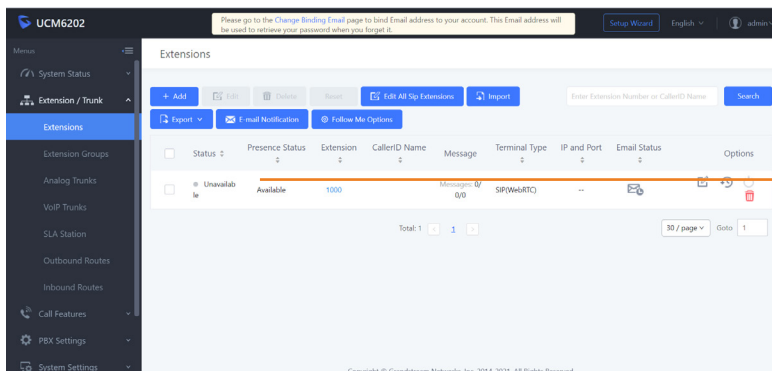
UCM6202

Please go to the Change Binding Email page to bind Email address to your account. This Email address will be used to retrieve your password when you forget it.

Setup Wizard English admin

Menus

System Status

Extension / Trunk

Extensions

Extension Groups

Analog Trunks

VoIP Trunks

SLA Station

Outbound Routes

Inbound Routes

Call Features

PBX Settings

System Settings

Extensions

+ Add Edit Delete Reset Edit All Sip Extensions Import

Enter Extension Number or CallerID Name Search

Export E-mail Notification Follow Me Options

| | Status | Presence Status | Extension | CallerID Name | Message | Terminal Type | IP and Port | Email Status | Options |
|---|---|---|---|---|---|---|---|---|---|
| | Unavailable | Available | 1000 | | Messages: 0/0 0/0 | SIP(WebRTC) | -- | | |

Total: 1 < 1 >

30 / page Goto 1

Copyright © Grandstream Networks, Inc. 2014-2021. All Rights Reserved.